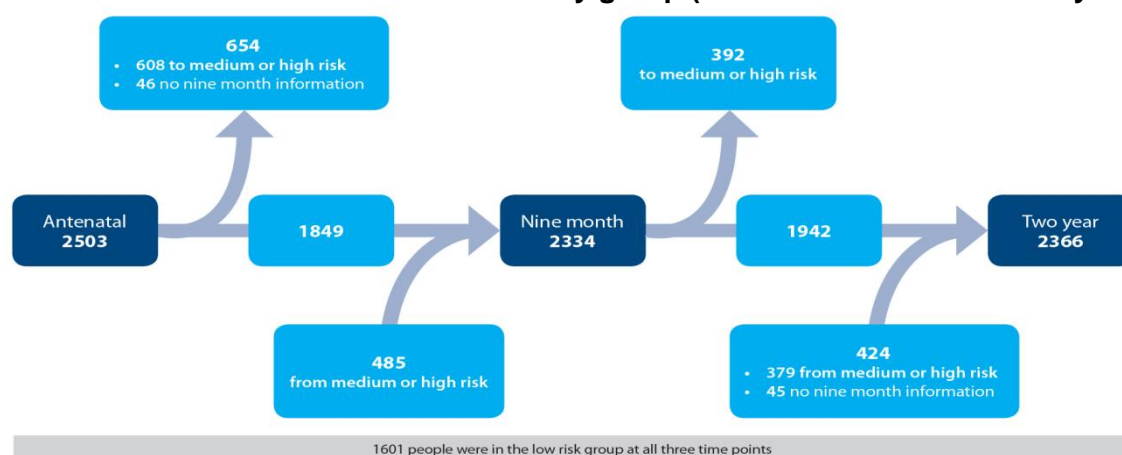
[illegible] group ([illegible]

654
• 608 to medium or high risk
• 46 no nine month information

392
to medium or high risk

Antenatal
2503

1849

Nine month
2334

1942

Two year
2366

485
from medium or high risk

424
• 379 from medium or high risk
• 45 no nine month information

1601 people were in the low risk group at all three time points